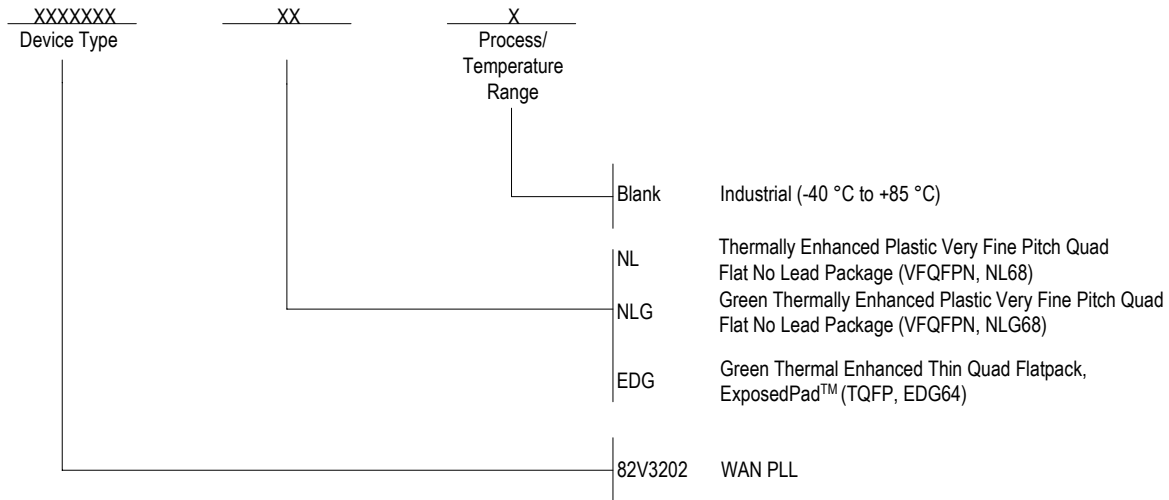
XXXXXXX
Device Type

XX

X
Process/ Temperature Range

Blank Industrial (-40 °C to +85 °C)

NL Thermally Enhanced Plastic Very Fine Pitch Quad Flat No Lead Package (VFQFPN, NL68)

NLG Green Thermally Enhanced Plastic Very Fine Pitch Quad Flat No Lead Package (VFQFPN, NLG68)

EDG Green Thermal Enhanced Thin Quad Flatpack, ExposedPad$^{TM}$ (TQFP, EDG64)

82V3202 WAN PLL